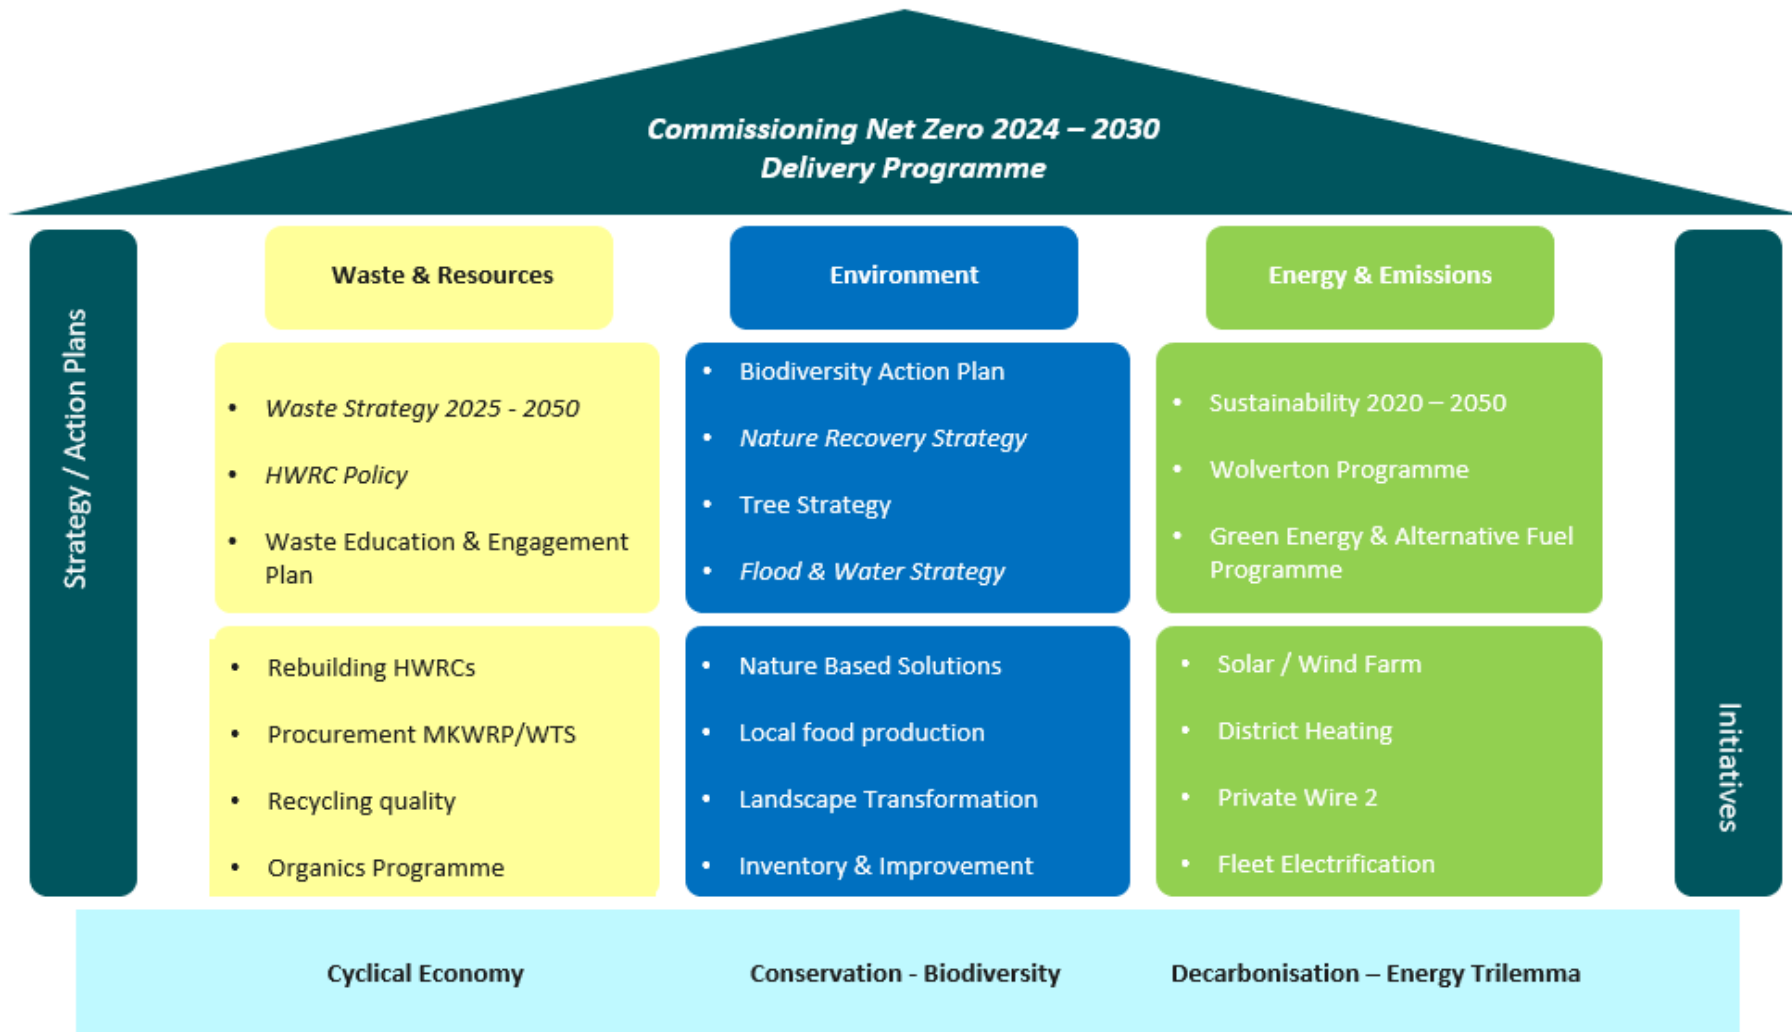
*Commissioning Net Zero 2024 – 2030*
*Delivery Programme*

Strategy / Action Plans

Waste & Resources

- *Waste Strategy 2025 - 2050*
- *HWRC Policy*
- Waste Education & Engagement Plan

- Rebuilding HWRCs
- Procurement MKWRP/WTS
- Recycling quality
- Organics Programme

Environment

- Biodiversity Action Plan
- *Nature Recovery Strategy*
- Tree Strategy
- *Flood & Water Strategy*

- Nature Based Solutions
- Local food production
- Landscape Transformation
- Inventory & Improvement

Energy & Emissions

- Sustainability 2020 – 2050
- Wolverton Programme
- Green Energy & Alternative Fuel Programme

- Solar / Wind Farm
- District Heating
- Private Wire 2
- Fleet Electrification

Initiatives

Cyclical Economy

Conservation - Biodiversity

Decarbonisation – Energy Trilemma